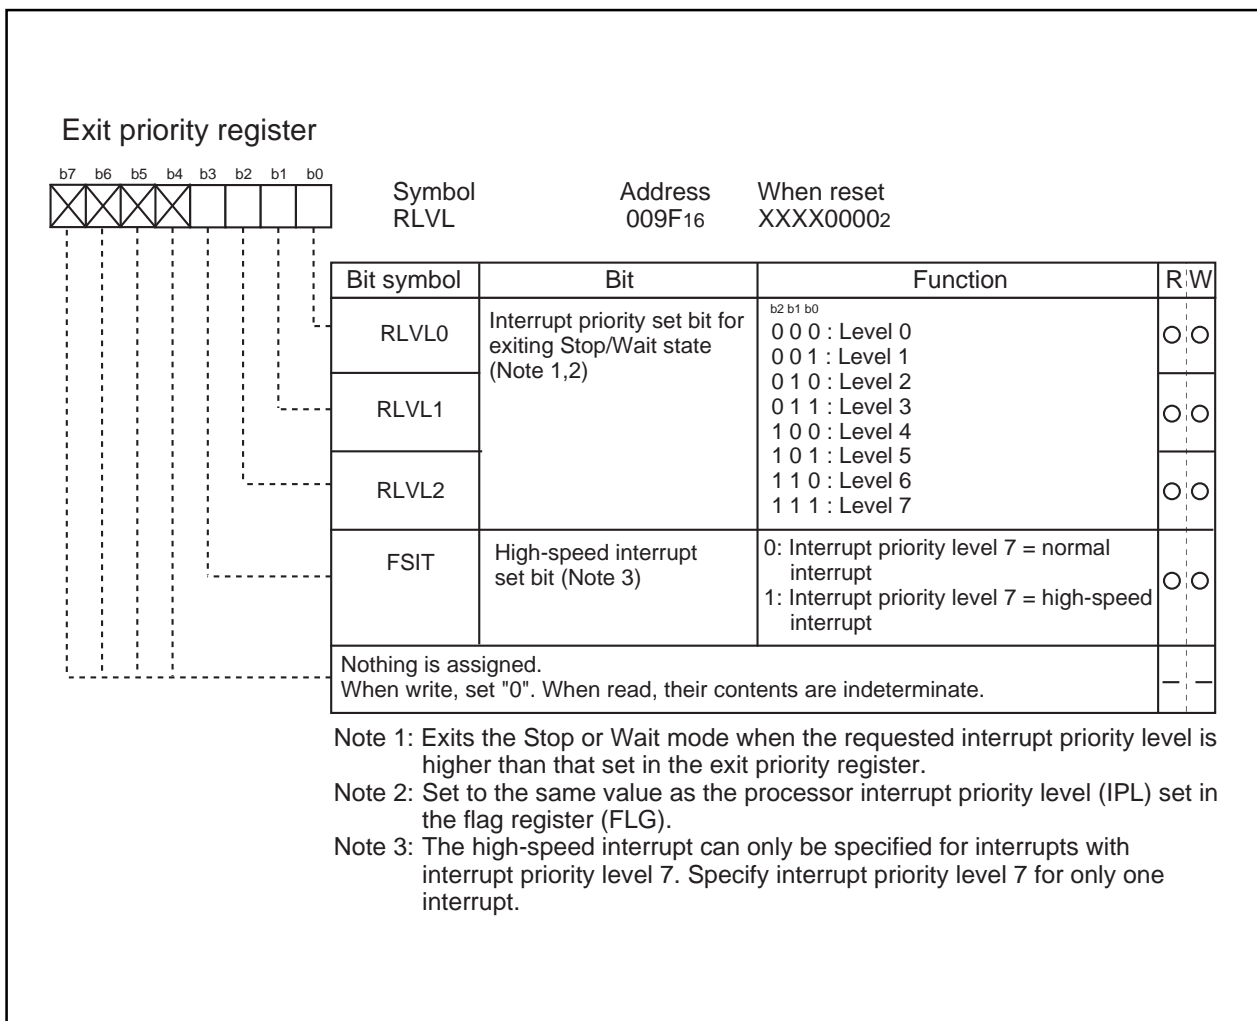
Exit priority register

b7 b6 b5 b4 b3 b2 b1 b0

Symbol
RLVL

Address
$009F_{16}$

When reset
$XXXX0000_2$

| Bit symbol | Bit | Function | R | W |
|---|---|---|---|---|
| RLVL0 | Interrupt priority set bit for exiting Stop/Wait state (Note 1,2) | b2 b1 b0<br>0 0 0 : Level 0<br>0 0 1 : Level 1<br>0 1 0 : Level 2<br>0 1 1 : Level 3<br>1 0 0 : Level 4<br>1 0 1 : Level 5<br>1 1 0 : Level 6<br>1 1 1 : Level 7 | ○ | ○ |
| RLVL1 | | | ○ | ○ |
| RLVL2 | | | ○ | ○ |
| FSIT | High-speed interrupt set bit (Note 3) | 0: Interrupt priority level 7 = normal interrupt<br>1: Interrupt priority level 7 = high-speed interrupt | ○ | ○ |
| Nothing is assigned. When write, set "0". When read, their contents are indeterminate. | | | – | – |

Note 1: Exits the Stop or Wait mode when the requested interrupt priority level is higher than that set in the exit priority register.
Note 2: Set to the same value as the processor interrupt priority level (IPL) set in the flag register (FLG).
Note 3: The high-speed interrupt can only be specified for interrupts with interrupt priority level 7. Specify interrupt priority level 7 for only one interrupt.